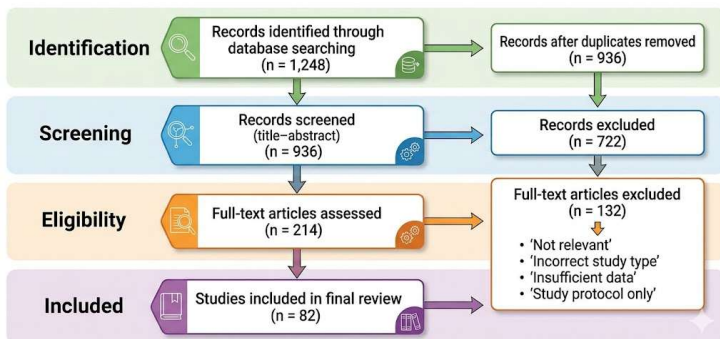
Identification

Records identified through database searching (n = 1,248)

Records after duplicates removed (n = 936)

Screening

Records screened (title–abstract) (n = 936)

Records excluded (n = 722)

Eligibility

Full-text articles assessed (n = 214)

Full-text articles excluded (n = 132)

- 'Not relevant'
- 'Incorrect study type'
- 'Insufficient data'
- 'Study protocol only'

Included

Studies included in final review (n = 82)